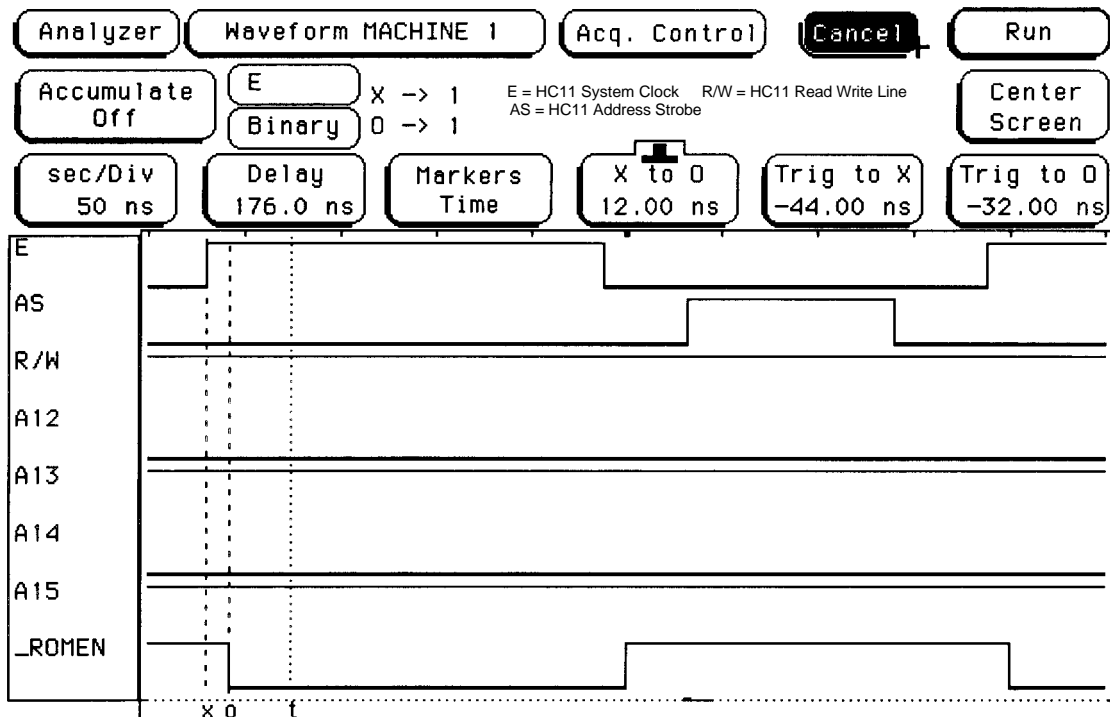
Analyzer | Waveform MACHINE 1 | Acq. Control | Cancel | Run

Accumulate Off

E

Binary

X -> 1
O -> 1

E = HC11 System Clock    R/W = HC11 Read Write Line
AS = HC11 Address Strobe

Center Screen

sec/Div 50 ns

Delay 176.0 ns

Markers Time

X to O 12.00 ns

Trig to X -44.00 ns

Trig to O -32.00 ns

E

AS

R/W

A12

A13

A14

A15

_ROMEN

x o t